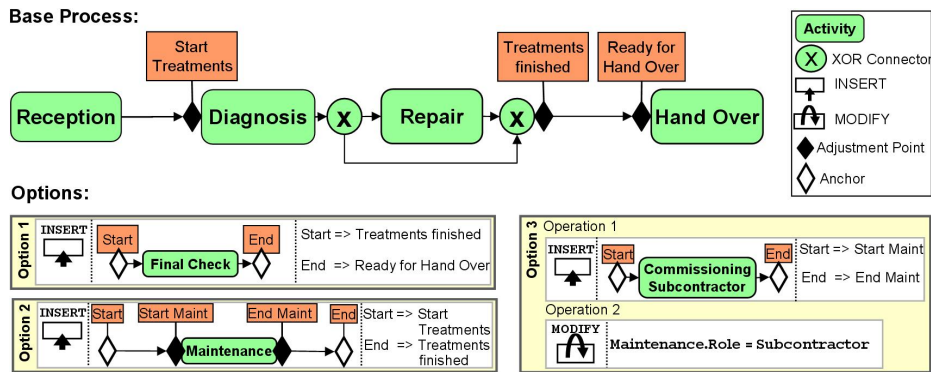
Base Process:

Start Treatments

Treatments finished

Ready for Hand Over

Reception

Diagnosis

X

Repair

X

Hand Over

Activity

X XOR Connector

INSERT

MODIFY

Adjustment Point

Anchor

Options:

Option 1

INSERT

Start

Final Check

End

Start => Treatments finished

End => Ready for Hand Over

Option 2

INSERT

Start

Start Maint

Maintenance

End Maint

End

Start => Start Treatments

End => Treatments finished

Option 3

Operation 1

INSERT

Start

Commissioning Subcontractor

End

Start => Start Maint

End => End Maint

Operation 2

MODIFY

Maintenance.Role = Subcontractor